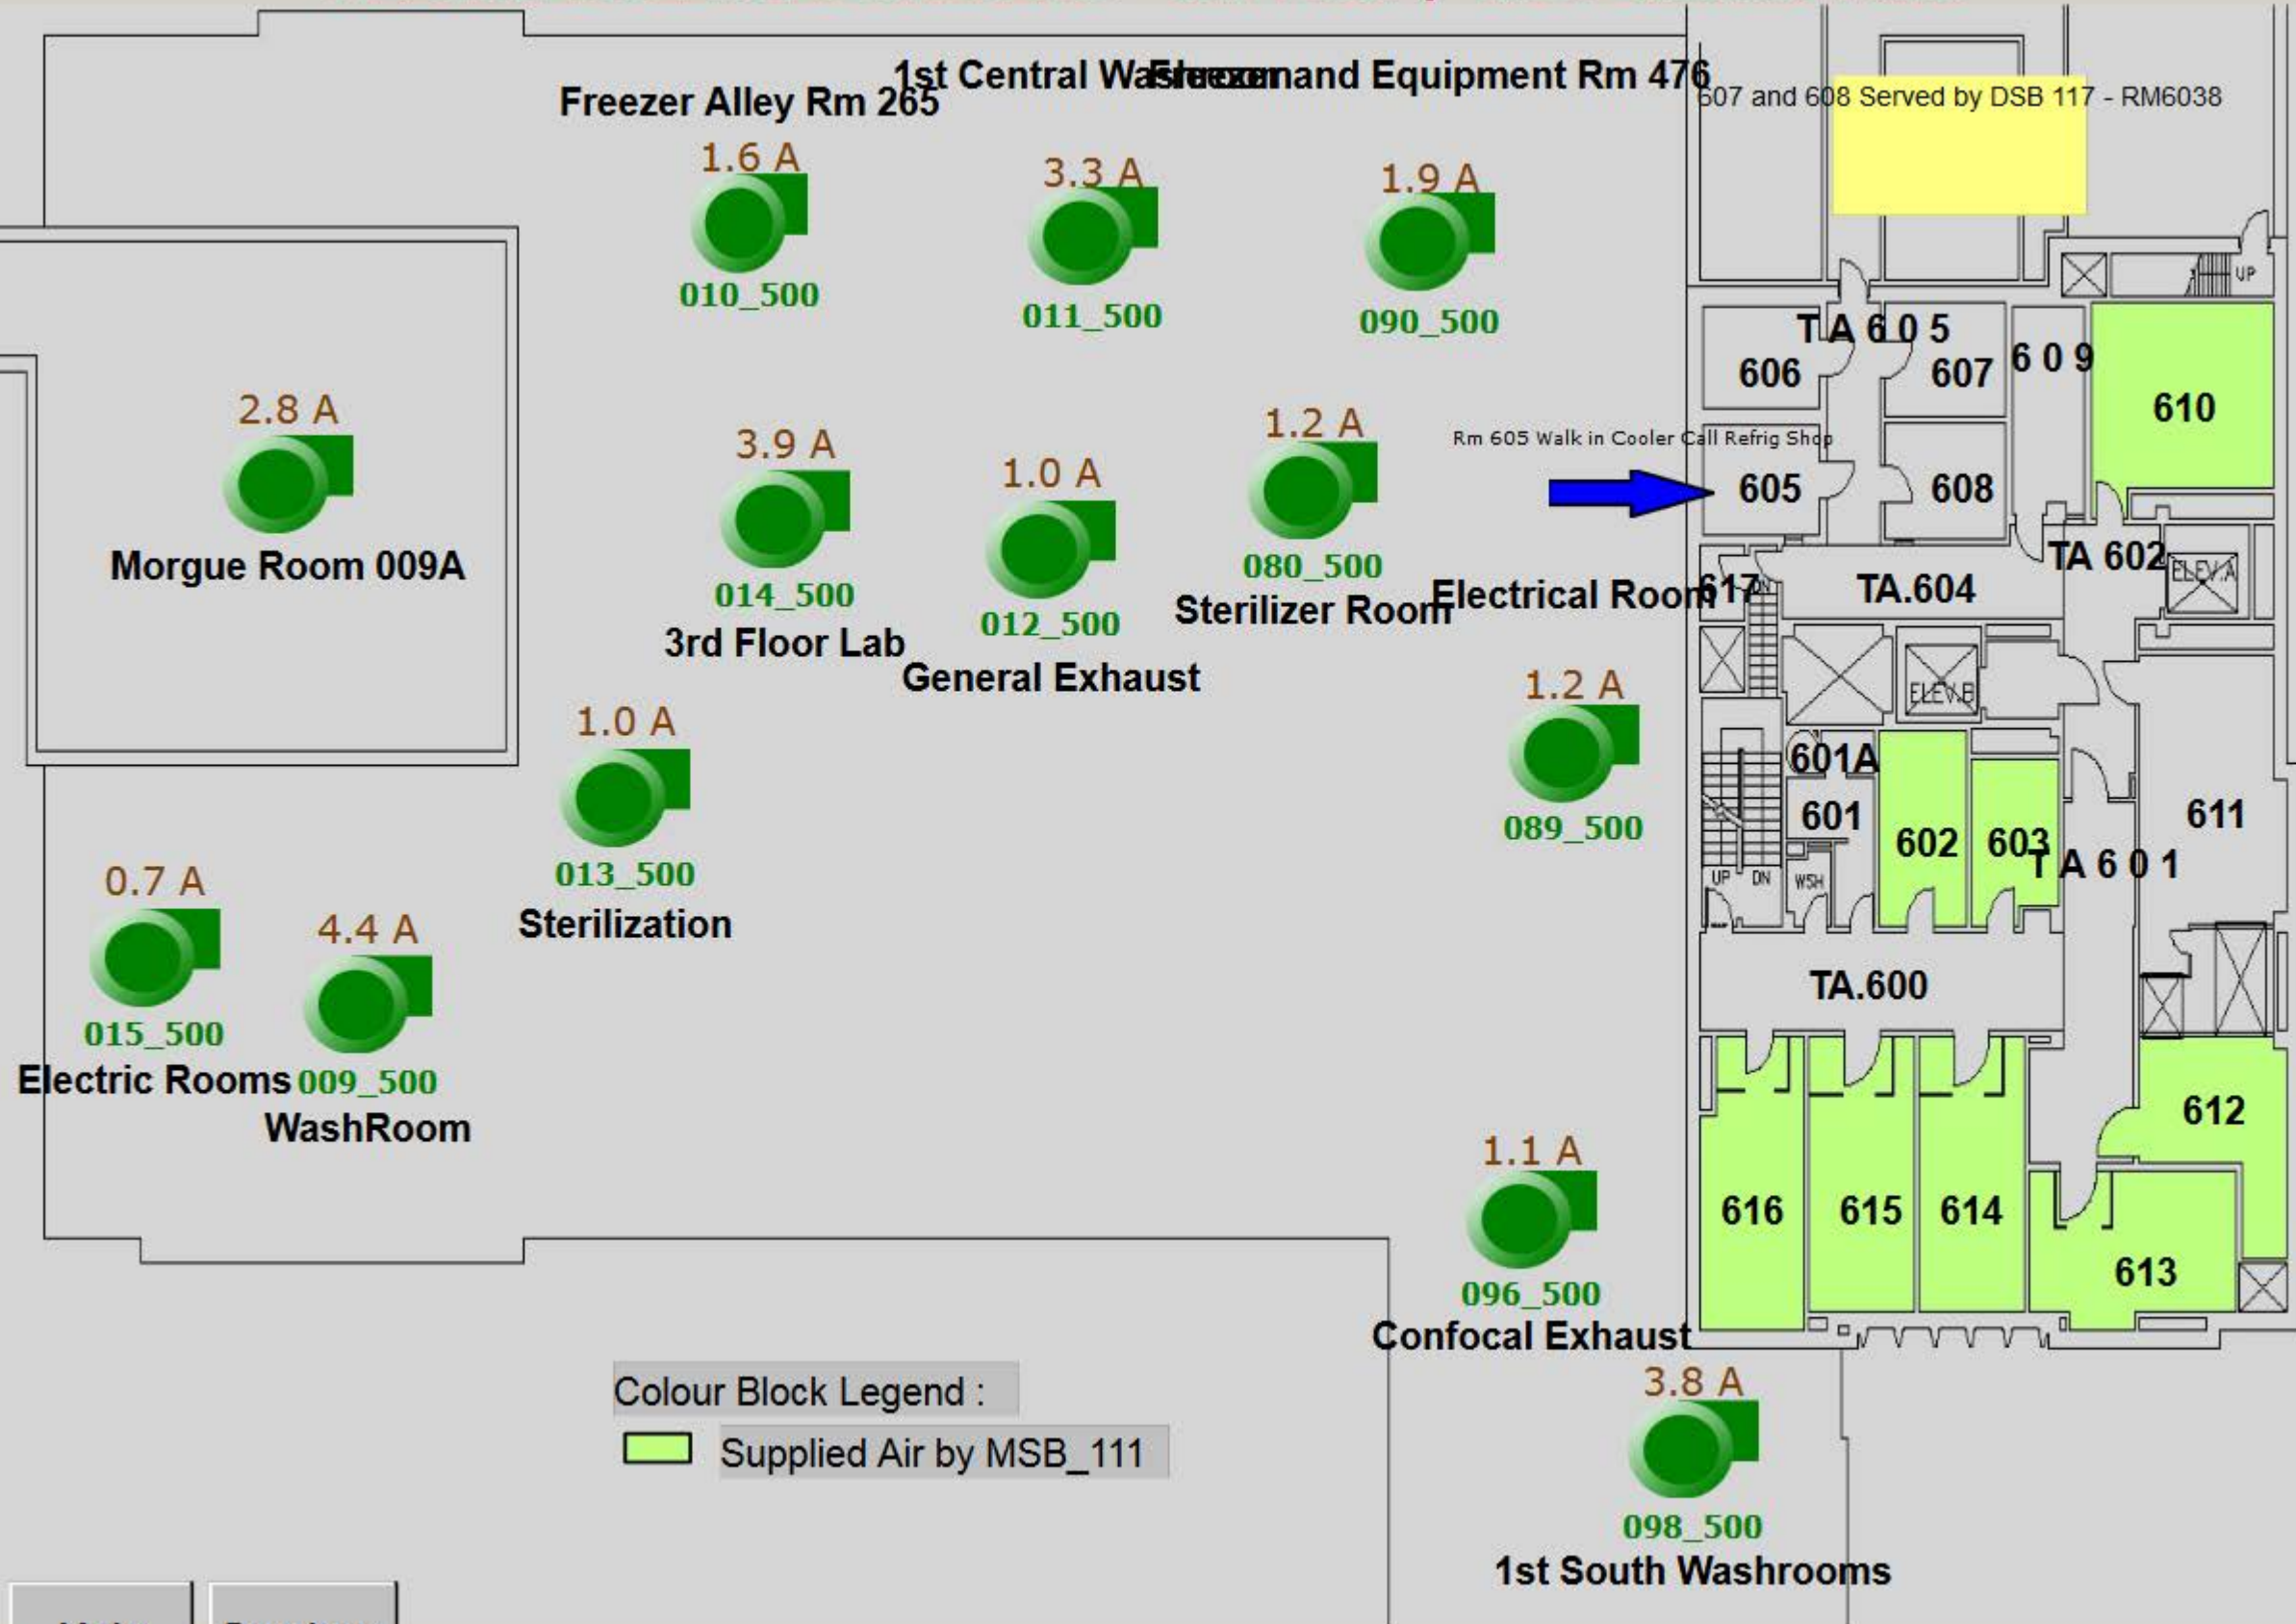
1st Central Washroom
Freezer and Equipment Rm 476
Freezer Alley Rm 265
607 and 608 Served by DSB 117 - RM6038

1.6 A
010_500

3.3 A
011_500

1.9 A
090_500

UP
T A 6 0 5
606
607
6 0 9
610

2.8 A
Morgue Room 009A

3.9 A
014_500
3rd Floor Lab

1.0 A
012_500
General Exhaust

1.2 A
080_500
Sterilizer Room

Rm 605 Walk in Cooler Call Refrig Shop
605
608
TA 602
ELEV.A
Electrical Room
617
TA.604
ELEV.B

1.2 A
089_500

1.0 A
013_500
Sterilization

601A
601
602
603
T A 6 0 1
611
UP
DN
WSH
TA.600

0.7 A
015_500
Electric Rooms

4.4 A
009_500
WashRoom

612
616
615
614
613

1.1 A
096_500
Confocal Exhaust

3.8 A
098_500
1st South Washrooms

Colour Block Legend :
Supplied Air by MSB_111